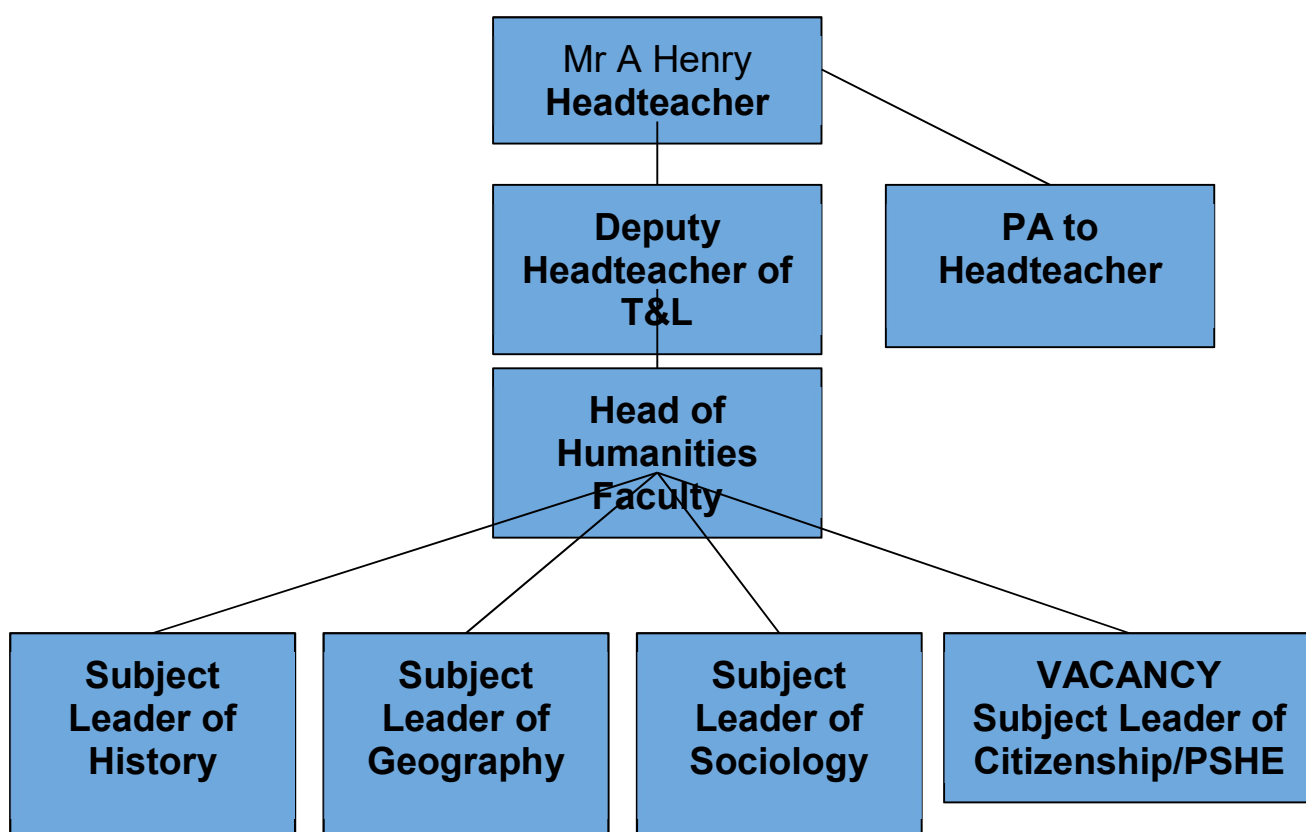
Mr A Henry
Headteacher

Deputy Headteacher of T&L

PA to Headteacher

Head of Humanities Faculty

Subject Leader of History

Subject Leader of Geography

Subject Leader of Sociology

VACANCY
Subject Leader of Citizenship/PSHE